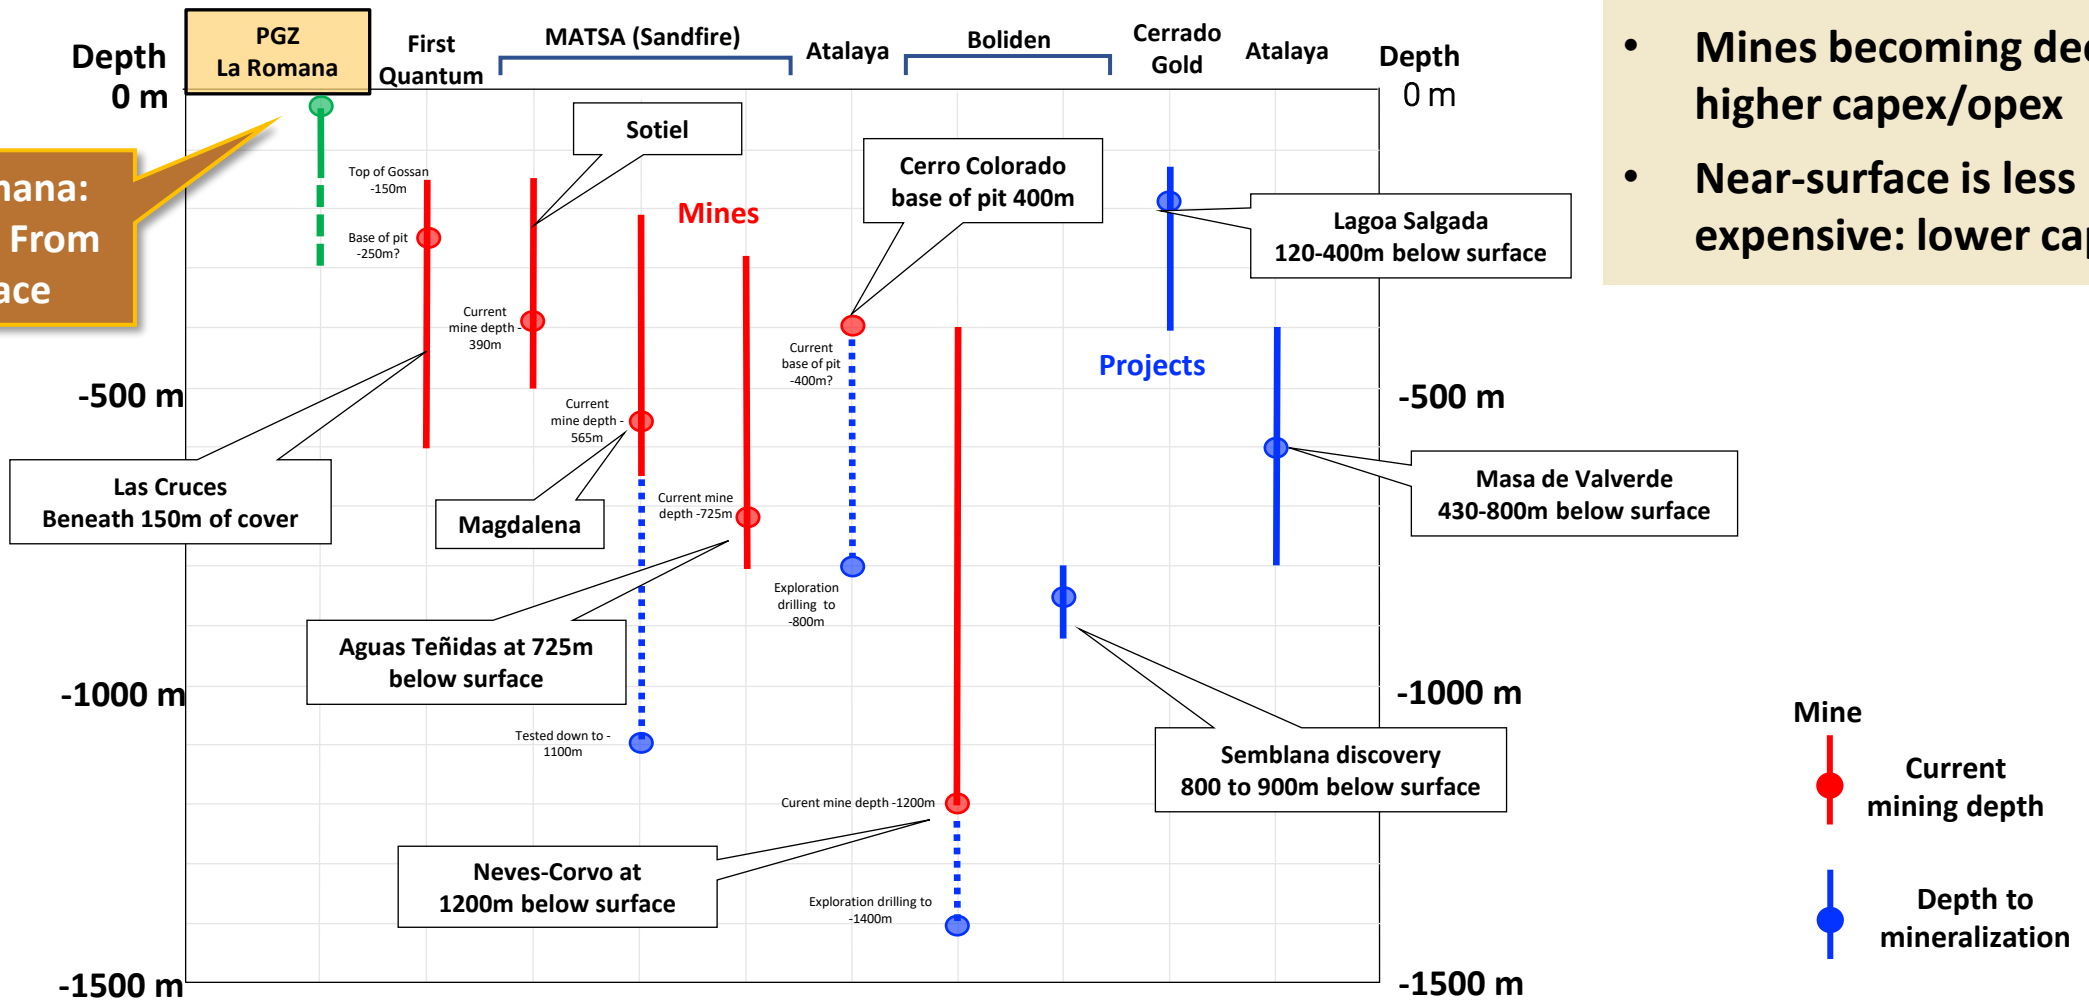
Depth
0 m

PGZ
La Romana

First Quantum

MATSA (Sandfire)

Atalaya

Boliden

Cerrado Gold

Atalaya

Depth
0 m

• Mines becoming de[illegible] higher capex/opex
• Near-surface is less expensive: lower ca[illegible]

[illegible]ana: From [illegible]ace

Top of Gossan -150m

Base of pit -250m?

Sotiel

Mines

Cerro Colorado base of pit 400m

Lagoa Salgada 120-400m below surface

Current mine depth - 390m

Current base of pit -400m?

Projects

-500 m

-500 m

Current mine depth - 565m

Masa de Valverde 430-800m below surface

Las Cruces Beneath 150m of cover

Magdalena

Current mine depth -725m

Exploration drilling to -800m

Aguas Teñidas at 725m below surface

-1000 m

-1000 m

Mine

Tested down to - 1100m

Semblana discovery 800 to 900m below surface

Current mining depth

Curent mine depth -1200m

Neves-Corvo at 1200m below surface

Exploration drilling to -1400m

Depth to mineralization

-1500 m

-1500 m